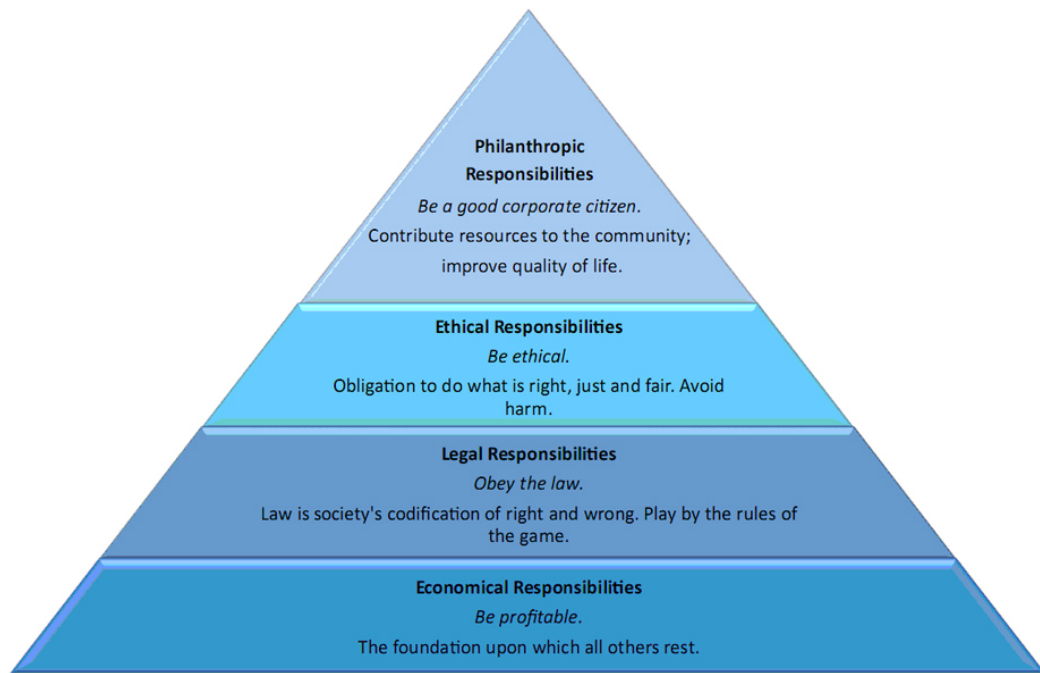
Philanthropic Responsibilities
*Be a good corporate citizen.*
Contribute resources to the community; improve quality of life.

Ethical Responsibilities
*Be ethical.*
Obligation to do what is right, just and fair. Avoid harm.

Legal Responsibilities
*Obey the law.*
Law is society's codification of right and wrong. Play by the rules of the game.

Economical Responsibilities
*Be profitable.*
The foundation upon which all others rest.